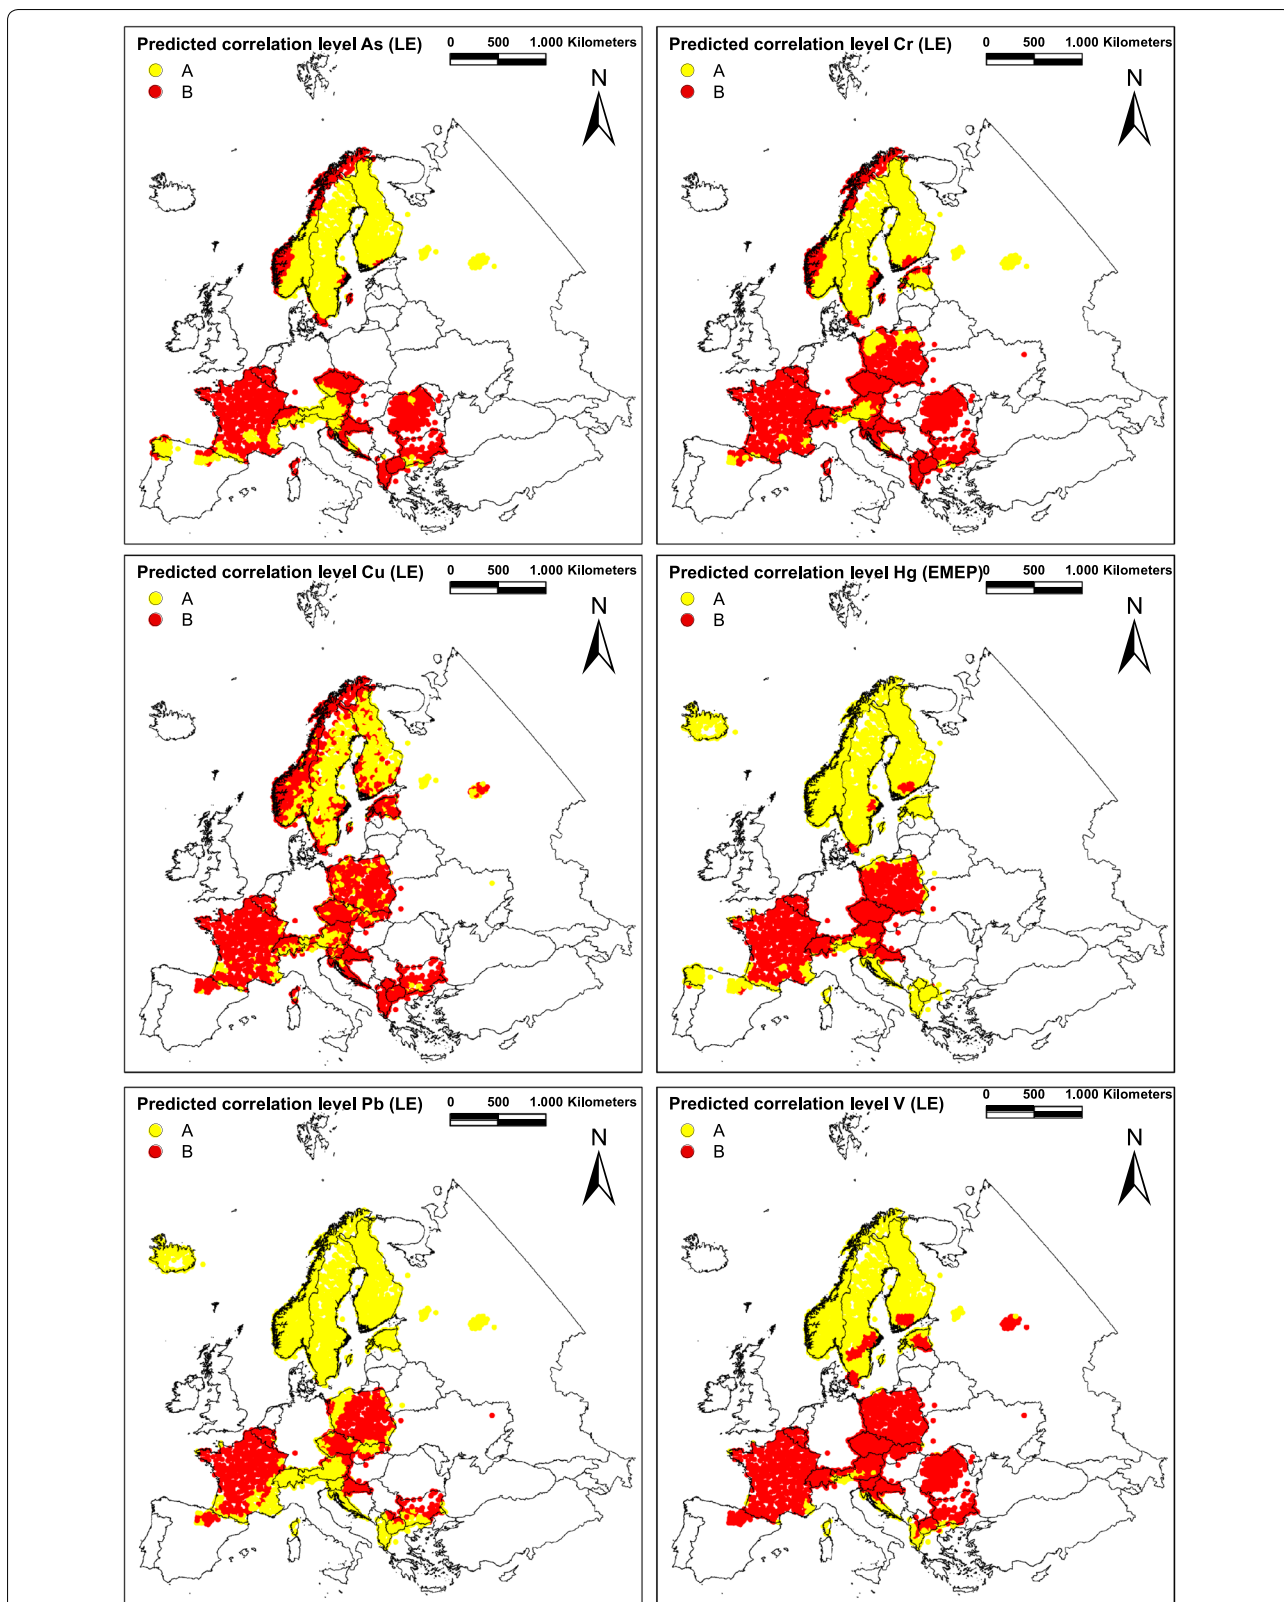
Predicted correlation level As (LE)
0 500 1.000 Kilometers
A
B
N

Predicted correlation level Cr (LE)
0 500 1.000 Kilometers
A
B
N

Predicted correlation level Cu (LE)
0 500 1.000 Kilometers
A
B
N

Predicted correlation level Hg (EMEP)
0 500 1.000 Kilometers
A
B
N

Predicted correlation level Pb (LE)
0 500 1.000 Kilometers
A
B
N

Predicted correlation level V (LE)
0 500 1.000 Kilometers
A
B
N